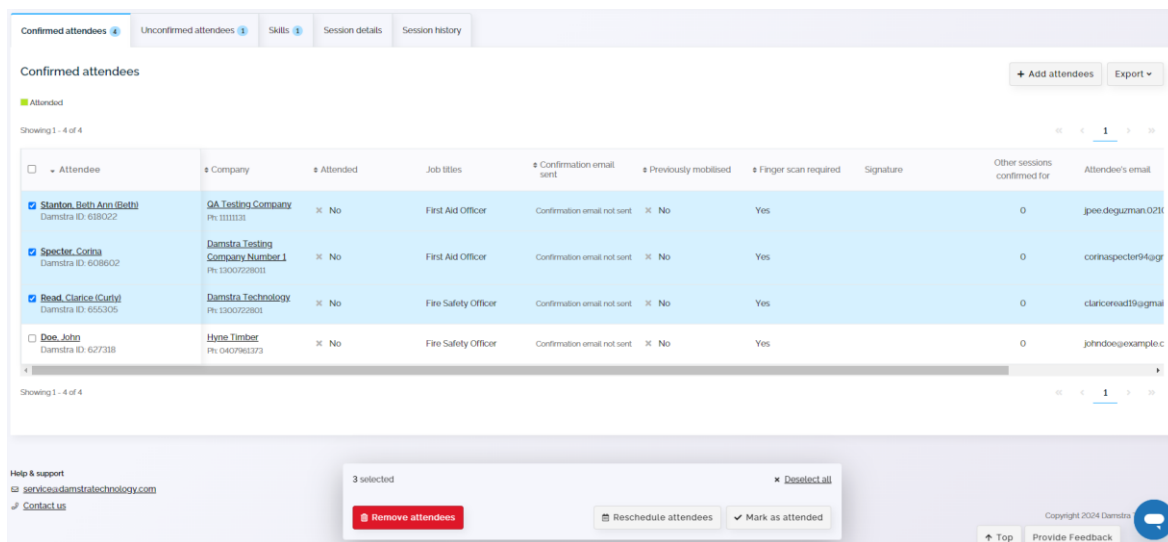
Confirmed attendees 4 | Unconfirmed attendees 1 | Skills 1 | Session details | Session history

Confirmed attendees

+ Add attendees | Export

Attended

Showing 1 - 4 of 4

1

| Attendee | Company | Attended | Job titles | Confirmation email sent | Previously mobilised | Finger scan required | Signature | Other sessions confirmed for | Attendee's email |
|---|---|---|---|---|---|---|---|---|---|
| Stanton, Beth Ann (Beth) Damstra ID: 618022 | QA Testing Company Ph: 11111131 | × No | First Aid Officer | Confirmation email not sent | × No | Yes | | 0 | jpee.deguzman.021 |
| Specter, Corina Damstra ID: 608602 | Damstra Testing Company Number 1 Ph: 13007228011 | × No | First Aid Officer | Confirmation email not sent | × No | Yes | | 0 | corinaspecter94@g |
| Read, Clarice (Curly) Damstra ID: 655305 | Damstra Technology Ph: 1300722801 | × No | Fire Safety Officer | Confirmation email not sent | × No | Yes | | 0 | clariceread19@gma |
| Doe, John Damstra ID: 627318 | Hyne Timber Ph: 0407981373 | × No | Fire Safety Officer | Confirmation email not sent | × No | Yes | | 0 | johndoe@example.c |

Showing 1 - 4 of 4

1

Help & support
service@damstratechnology.com
Contact us

3 selected
× Deselect all
Remove attendees
Reschedule attendees
Mark as attended

Copyright 2024 Damstra
Top
Provide Feedback